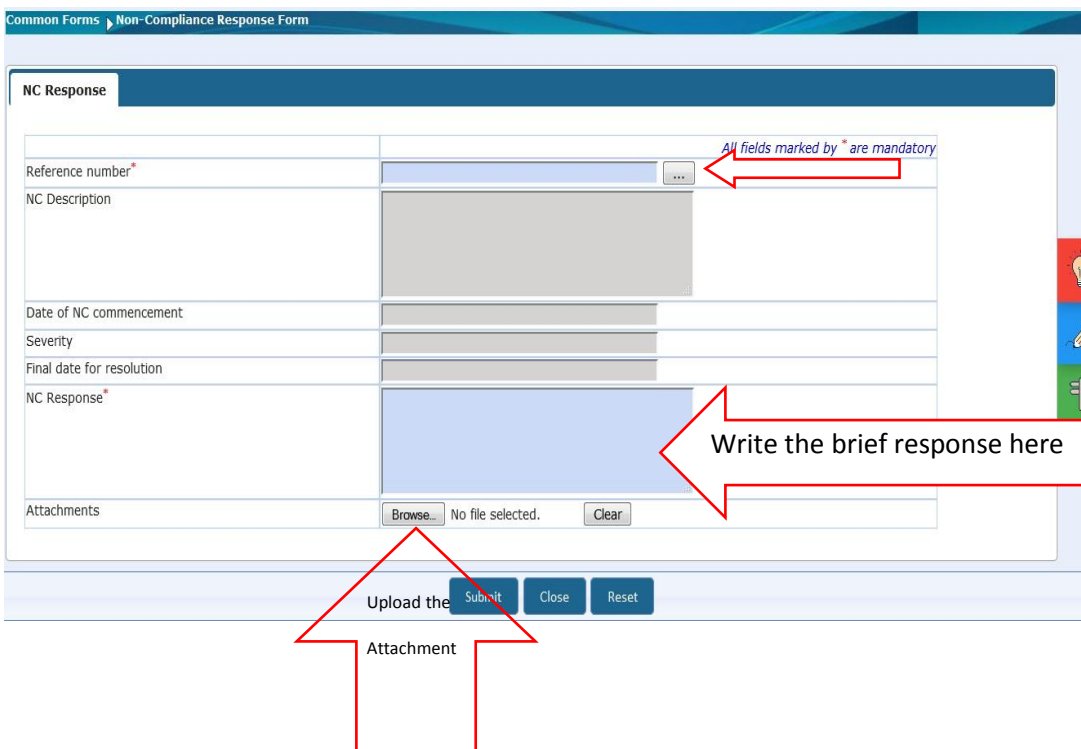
Common Forms Non-Compliance Response Form

NC Response

All fields marked by * are mandatory

| | |
|---|---|
| Reference number* | ... |
| NC Description | |
| Date of NC commencement | |
| Severity | |
| Final date for resolution | |
| NC Response* | |
| Attachments | Browse... No file selected. Clear |

Write the brief response here

Upload the Submit Close Reset

Attachment